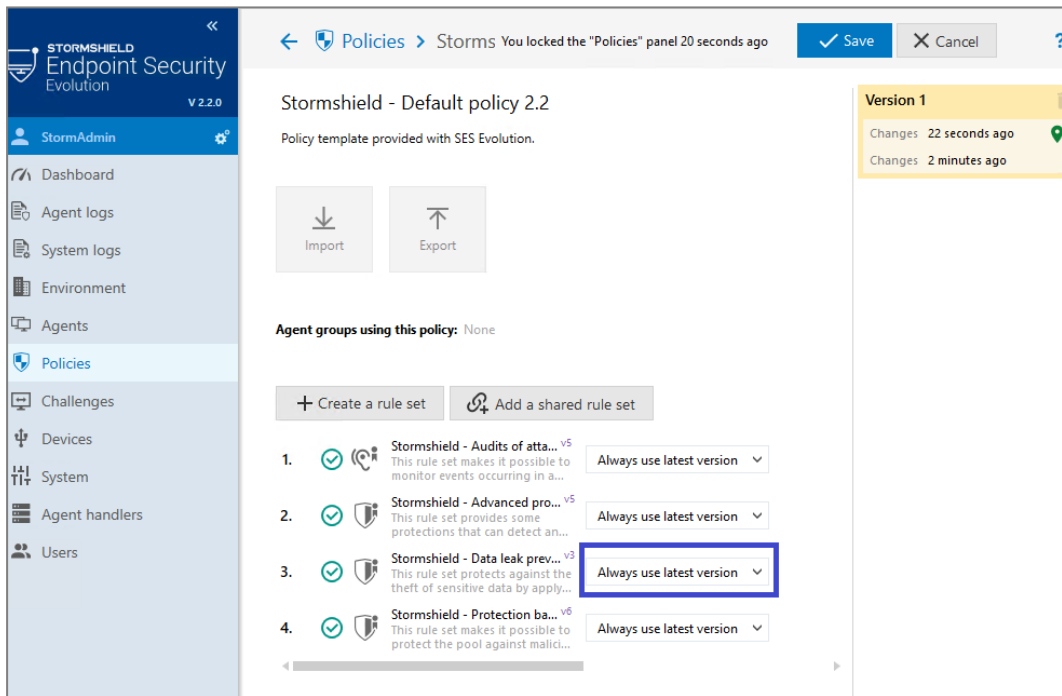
«

STORMSHIELD
Endpoint Security
Evolution
V 2.2.0

StormAdmin

Dashboard
Agent logs
System logs
Environment
Agents
Policies
Challenges
Devices
System
Agent handlers
Users

Policies > Storms You locked the "Policies" panel 20 seconds ago

Save
Cancel
?

Stormshield - Default policy 2.2

Policy template provided with SES Evolution.

Import
Export

Agent groups using this policy: None

+ Create a rule set
Add a shared rule set

1. Stormshield - Audits of atta... v5
This rule set makes it possible to monitor events occurring in a...
Always use latest version

2. Stormshield - Advanced pro... v5
This rule set provides some protections that can detect an...
Always use latest version

3. Stormshield - Data leak prev... v3
This rule set protects against the theft of sensitive data by apply...
Always use latest version

4. Stormshield - Protection ba... v6
This rule set makes it possible to protect the pool against malici...
Always use latest version

Version 1
Changes 22 seconds ago
Changes 2 minutes ago